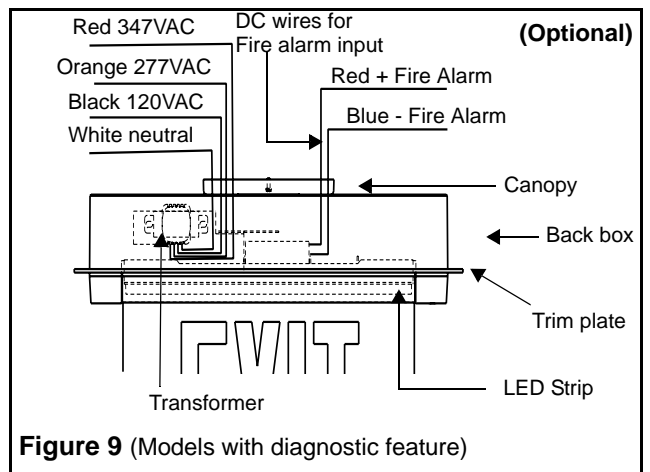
Red 347VAC

DC wires for Fire alarm input

(Optional)

Orange 277VAC

Red + Fire Alarm

Black 120VAC

Blue - Fire Alarm

White neutral

Canopy

Back box

Trim plate

Transformer

LED Strip

**Figure 9** (Models with diagnostic feature)